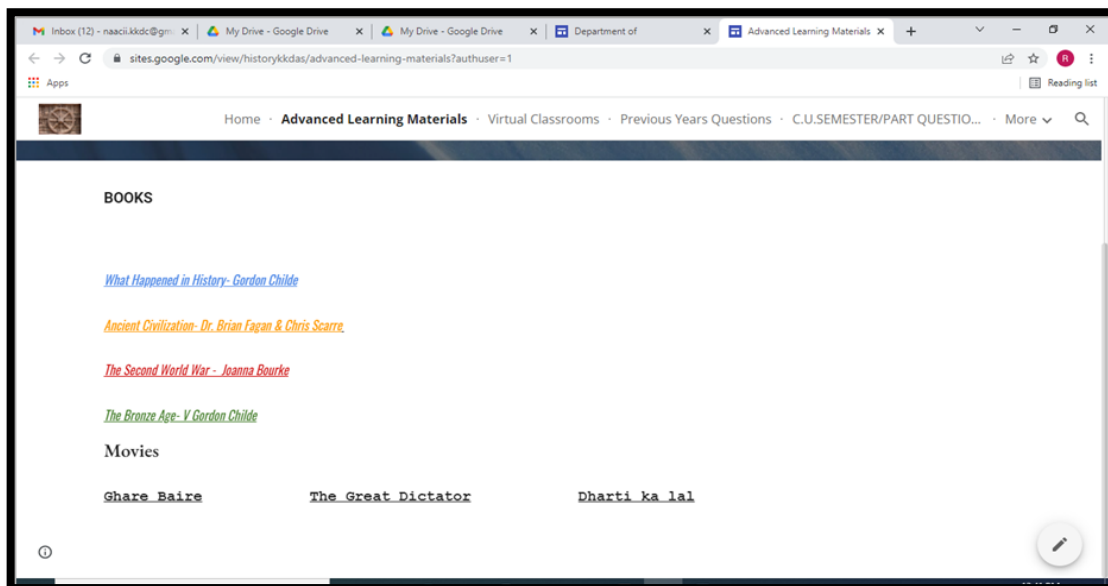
Inbox (12) - naacii.kkdc@gm ×
My Drive - Google Drive ×
My Drive - Google Drive ×
Department of ×
Advanced Learning Materials ×
+

sites.google.com/view/historykkdas/advanced-learning-materials?authuser=1

Apps
Reading list

Home · Advanced Learning Materials · Virtual Classrooms · Previous Years Questions · C.U.SEMESTER/PART QUESTIO... · More

BOOKS

What Happened in History- Gordon Childe

Ancient Civilization- Dr. Brian Fagan & Chris Scarre

The Second World War - Joanna Bourke

The Bronze Age- V Gordon Childe

Movies

Ghare Baire

The Great Dictator

Dharti ka lal